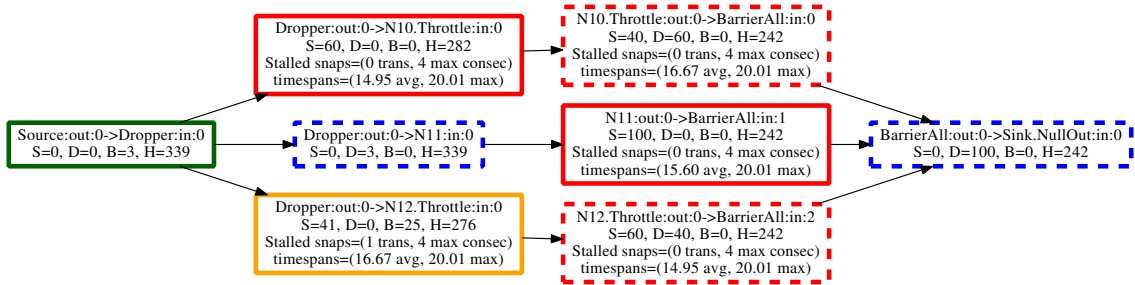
Source:out:0->Dropper:in:0
S=0, D=0, B=3, H=339

Dropper:out:0->N10.Throttle:in:0
S=60, D=0, B=0, H=282
Stalled snaps=(0 trans, 4 max consec)
timespans=(14.95 avg, 20.01 max)

Dropper:out:0->N11:in:0
S=0, D=3, B=0, H=339

Dropper:out:0->N12.Throttle:in:0
S=41, D=0, B=25, H=276
Stalled snaps=(1 trans, 4 max consec)
timespans=(16.67 avg, 20.01 max)

N10.Throttle:out:0->BarrierAll:in:0
S=40, D=60, B=0, H=242
Stalled snaps=(0 trans, 4 max consec)
timespans=(16.67 avg, 20.01 max)

N11:out:0->BarrierAll:in:1
S=100, D=0, B=0, H=242
Stalled snaps=(0 trans, 4 max consec)
timespans=(15.60 avg, 20.01 max)

N12.Throttle:out:0->BarrierAll:in:2
S=60, D=40, B=0, H=242
Stalled snaps=(0 trans, 4 max consec)
timespans=(14.95 avg, 20.01 max)

BarrierAll:out:0->Sink.NullOut:in:0
S=0, D=100, B=0, H=242